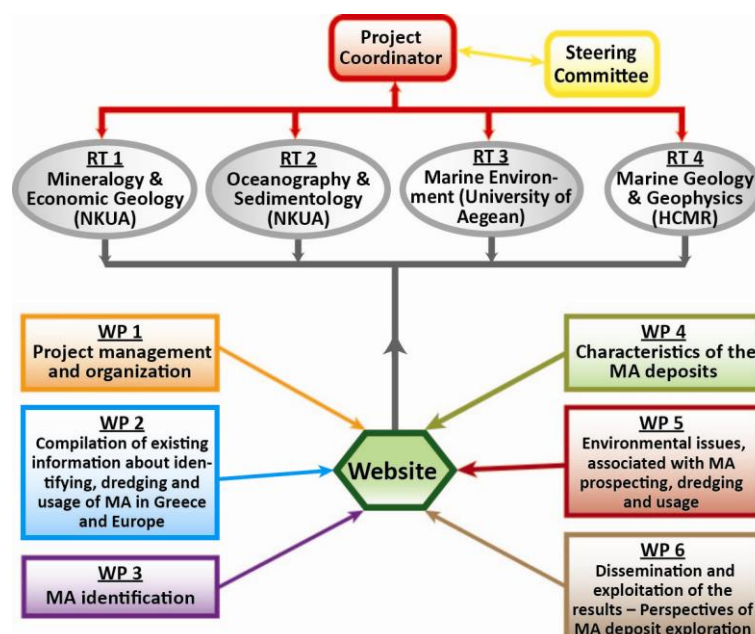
Project Coordinator

Steering Committee

RT 1
Mineralogy & Economic Geology (NKUA)

RT 2
Oceanography & Sedimentology (NKUA)

RT 3
Marine Environment (University of Aegean)

RT 4
Marine Geology & Geophysics (HCMR)

WP 1
Project management and organization

WP 2
Compilation of existing information about identifying, dredging and usage of MA in Greece and Europe

WP 3
MA identification

Website

WP 4
Characteristics of the MA deposits

WP 5
Environmental issues, associated with MA prospecting, dredging and usage

WP 6
Dissemination and exploitation of the results – Perspectives of MA deposit exploration